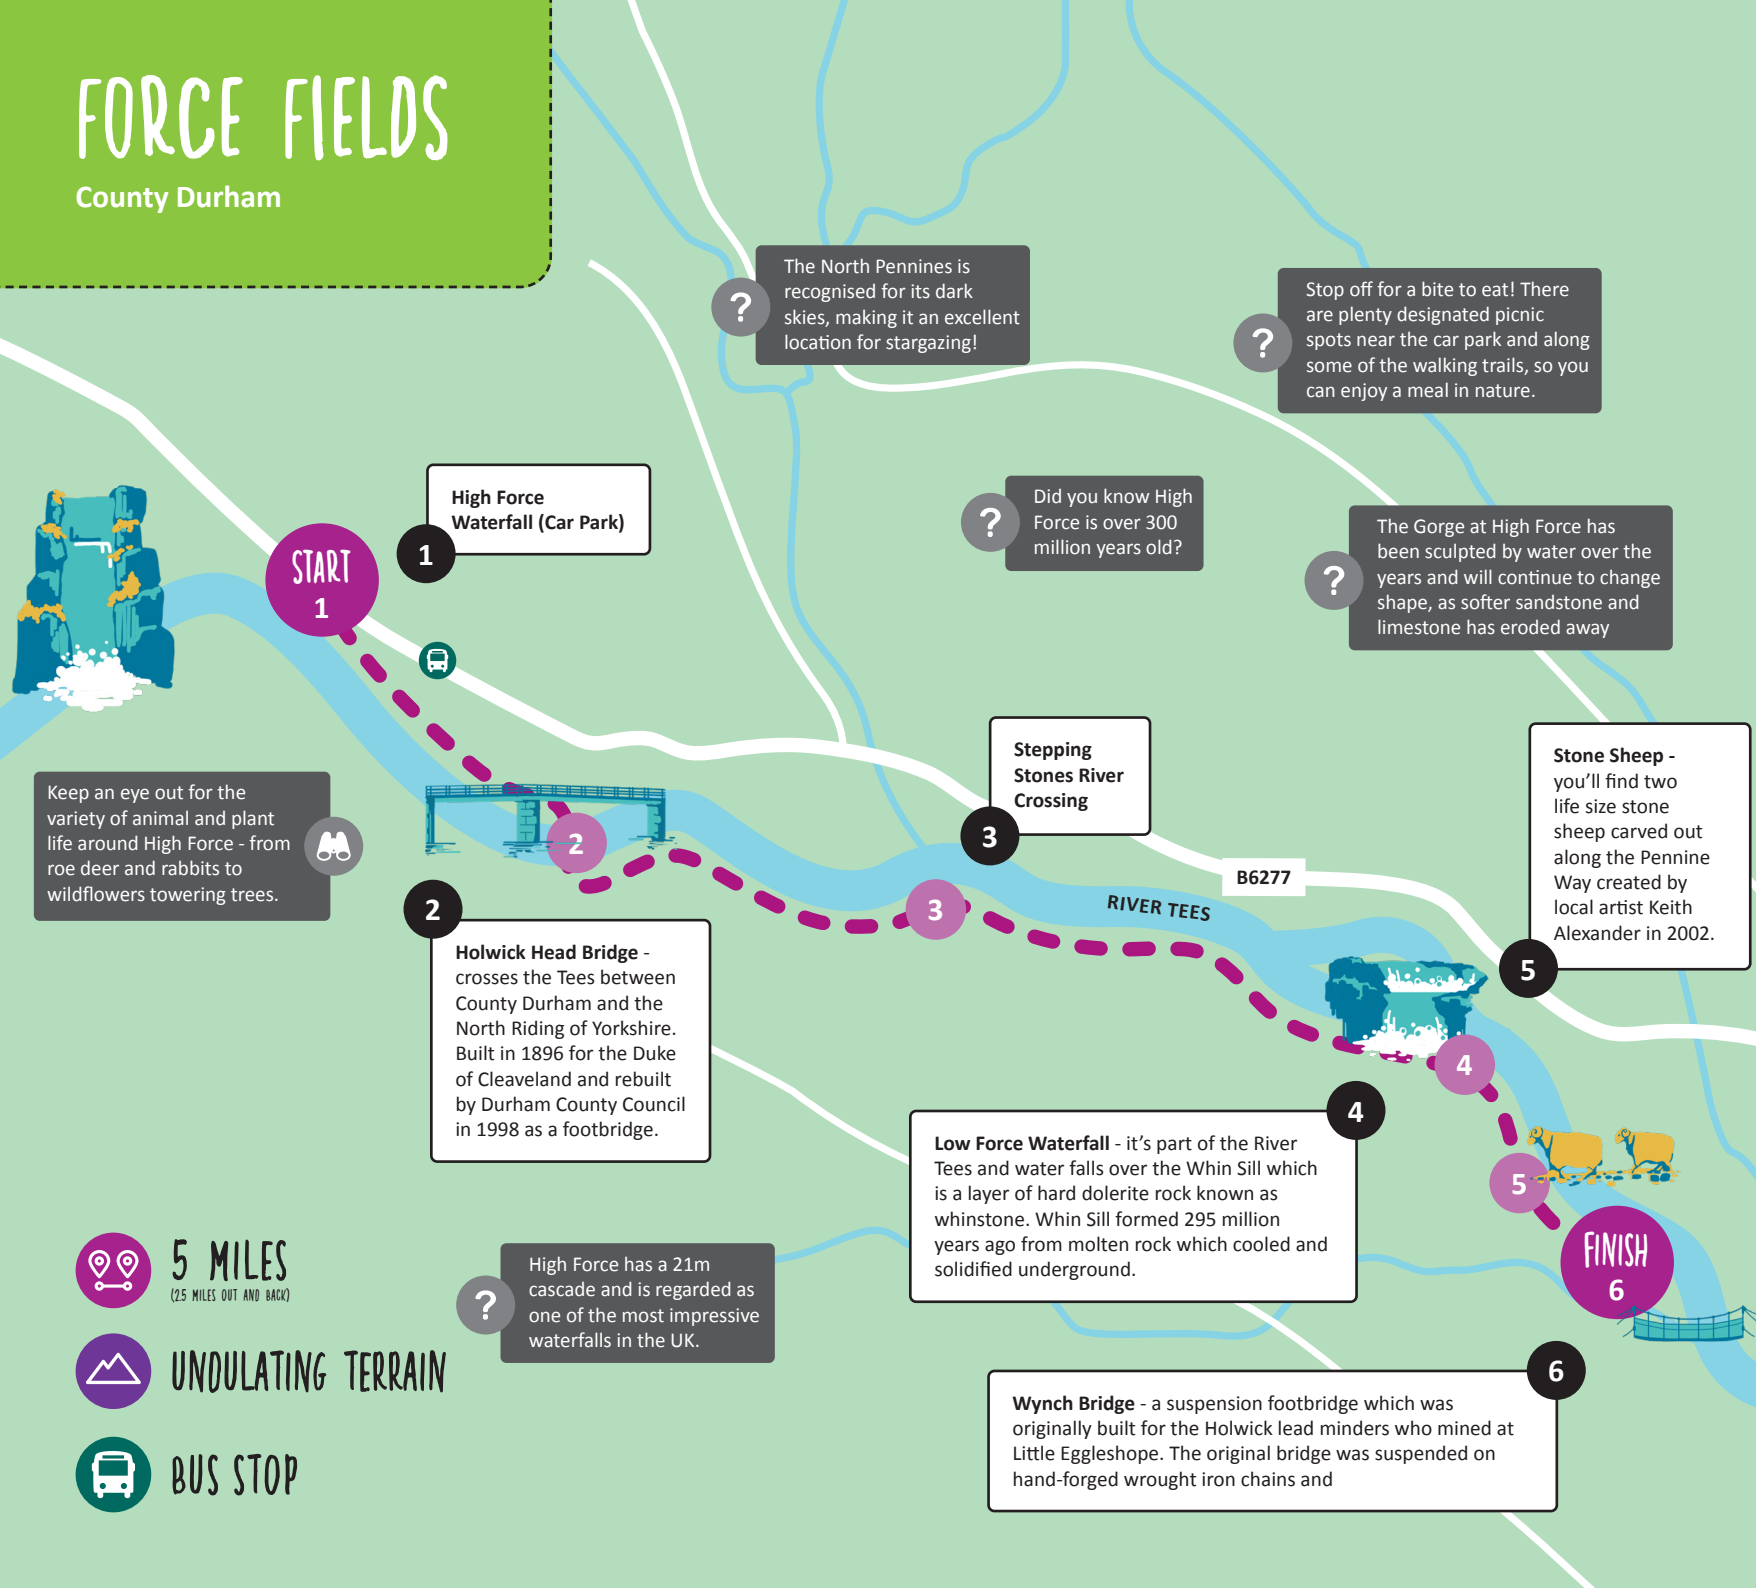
FORCE FIELDS
County Durham

?
The North Pennines is recognised for its dark skies, making it an excellent location for stargazing!

?
Stop off for a bite to eat! There are plenty designated picnic spots near the car park and along some of the walking trails, so you can enjoy a meal in nature.

1
High Force Waterfall (Car Park)

START
1

?
Did you know High Force is over 300 million years old?

?
The Gorge at High Force has been sculpted by water over the years and will continue to change shape, as softer sandstone and limestone has eroded away

Keep an eye out for the variety of animal and plant life around High Force - from roe deer and rabbits to wildflowers towering trees.

2

Stepping Stones River Crossing
3

3

B6277

RIVER TEES

Stone Sheep - you'll find two life size stone sheep carved out along the Pennine Way created by local artist Keith Alexander in 2002.
5

2
Holwick Head Bridge - crosses the Tees between County Durham and the North Riding of Yorkshire. Built in 1896 for the Duke of Cleaveland and rebuilt by Durham County Council in 1998 as a footbridge.

4

4
Low Force Waterfall - it's part of the River Tees and water falls over the Whin Sill which is a layer of hard dolerite rock known as whinstone. Whin Sill formed 295 million years ago from molten rock which cooled and solidified underground.

5

FINISH
6

5 MILES
(2.5 MILES OUT AND BACK)

UNDULATING TERRAIN

BUS STOP

?
High Force has a 21m cascade and is regarded as one of the most impressive waterfalls in the UK.

6
Wynch Bridge - a suspension footbridge which was originally built for the Holwick lead minders who mined at Little Eggleshope. The original bridge was suspended on hand-forged wrought iron chains and